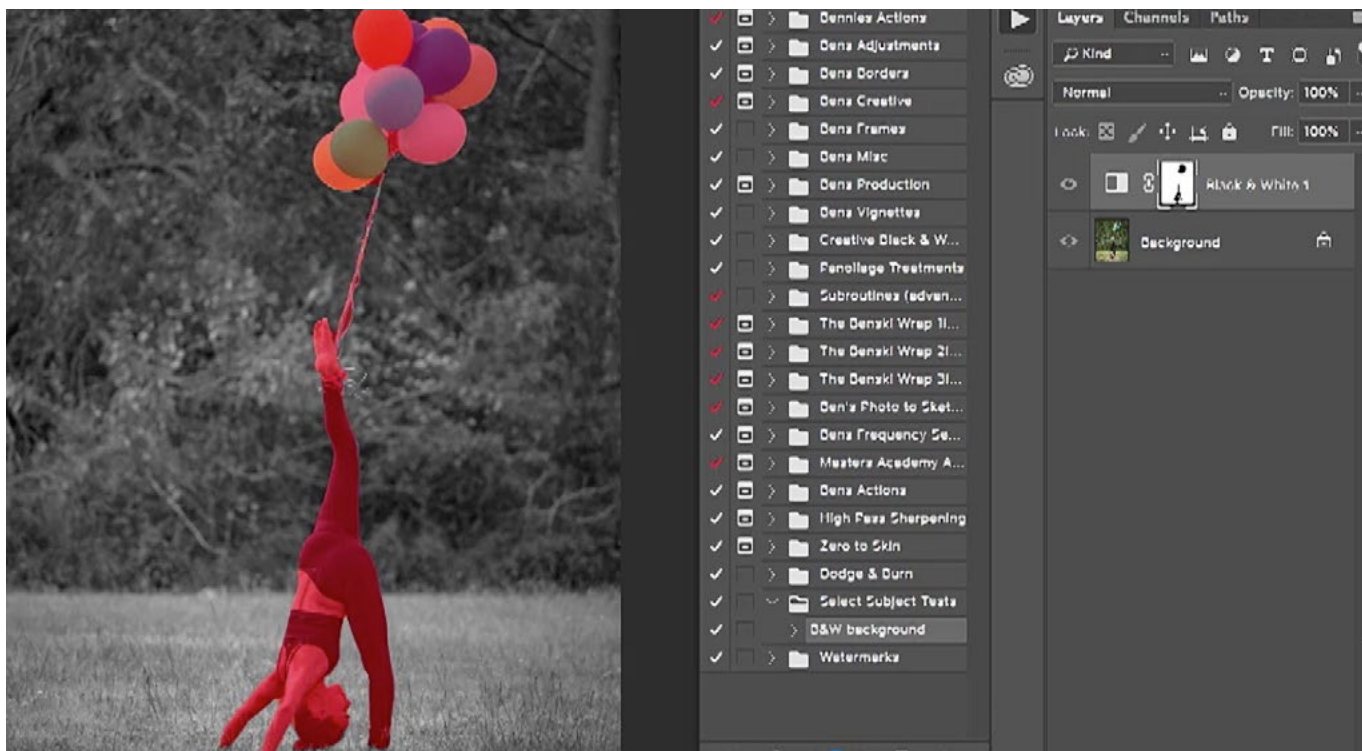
Bennies Actions
Bens Adjustments
Bens Borders
Bens Creative
Bens Frames
Bens Misc
Bens Production
Bens Vignettes
Creative Black & W...
Fenollage Treatments
Subroutines (advan...
The Benski Wrap 1l...
The Benski Wrap 2l...
The Benski Wrap 3l...
Ben's Photo to Sket...
Bens Frequency Se...
Masters Academy A...
Bens Actions
High Pass Sharpening
Zero to Skin
Dodge & Burn
Select Subject Tests
B&W background
Watermarks

Layers Channels Paths
Kind
Normal
Opacity: 100%
Lock:
Fill: 100%
Black & White 1
Background